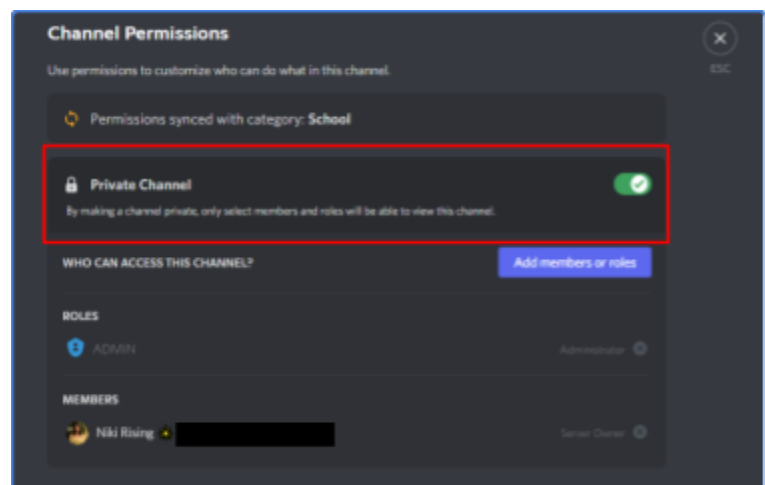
Channel Permissions

Use permissions to customize who can do what in this channel.

ESC

Permissions synced with category: School

Private Channel

By making a channel private, only select members and roles will be able to view this channel.

WHO CAN ACCESS THIS CHANNEL?

Add members or roles

ROLES

ADMIN

Administrator

MEMBERS

Niki Rising

Server Owner